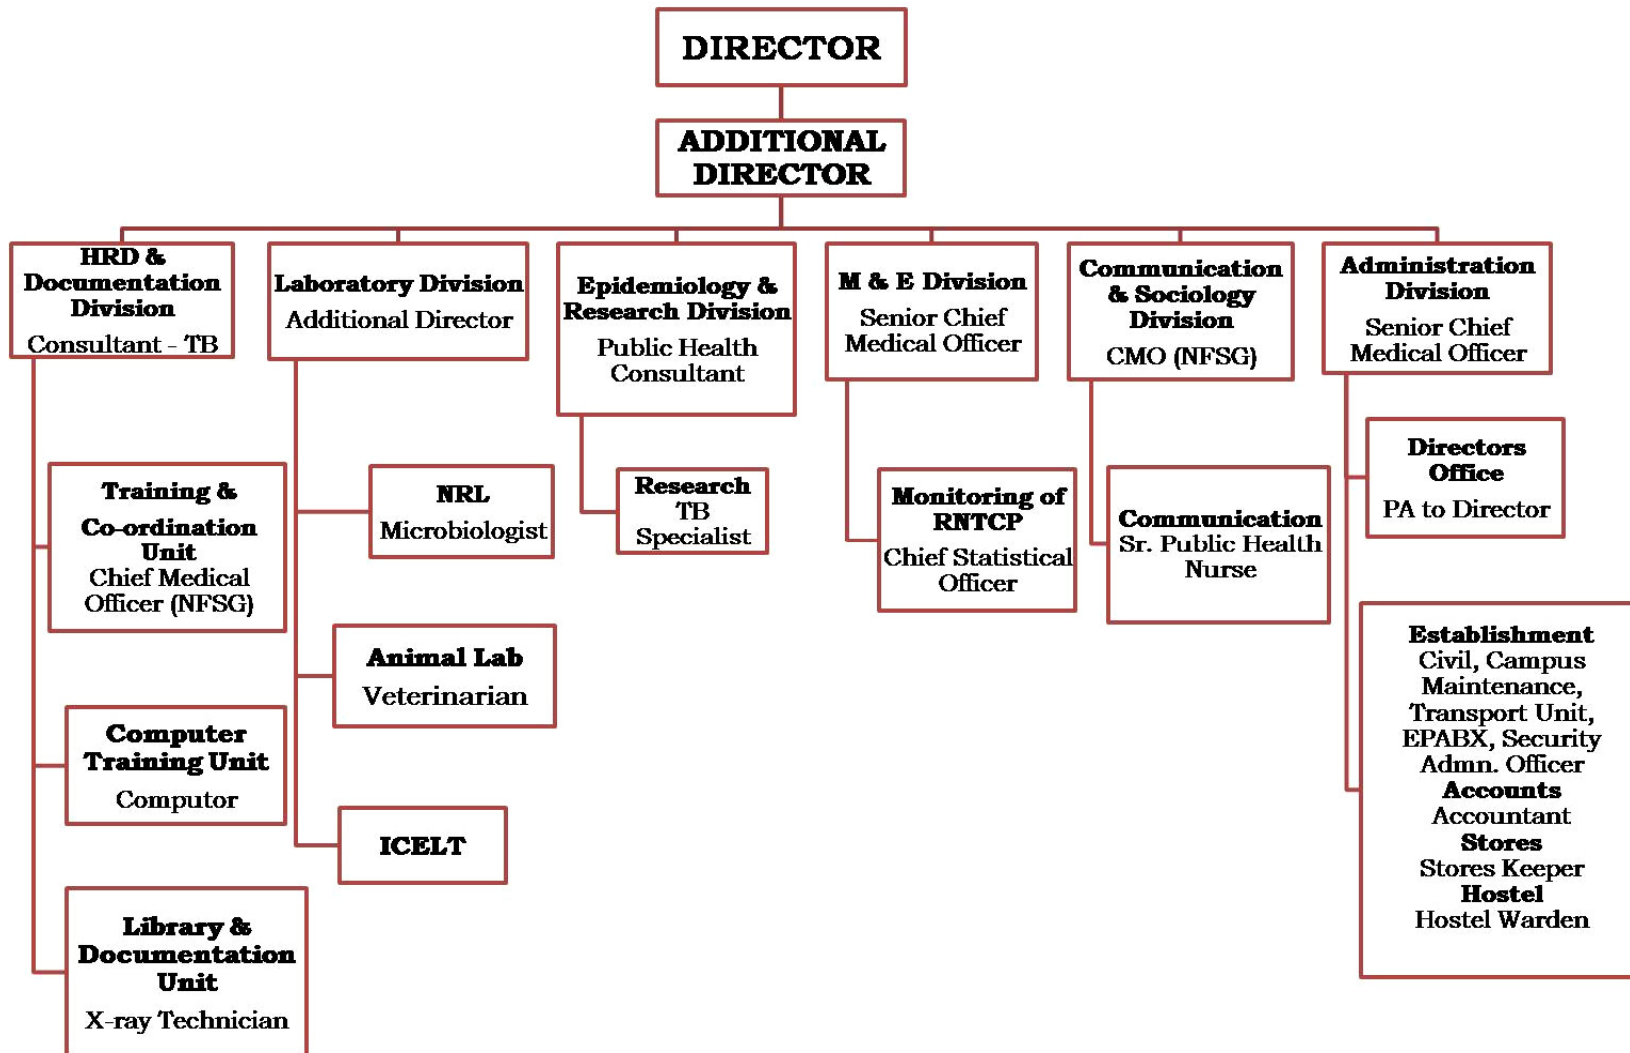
DIRECTOR

ADDITIONAL DIRECTOR

HRD & Documentation Division
Consultant - TB

Training & Co-ordination Unit
Chief Medical Officer (NFSG)

Computer Training Unit
Computor

Library & Documentation Unit
X-ray Technician

Laboratory Division
Additional Director

NRL
Microbiologist

Animal Lab
Veterinarian

ICELT

Epidemiology & Research Division
Public Health Consultant

Research
TB Specialist

M & E Division
Senior Chief Medical Officer

Monitoring of RNTCP
Chief Statistical Officer

Communication & Sociology Division
CMO (NFSG)

Communication
Sr. Public Health Nurse

Administration Division
Senior Chief Medical Officer

Directors Office
PA to Director

Establishment
Civil, Campus Maintenance, Transport Unit, EPABX, Security
Admn. Officer
Accounts
Accountant
Stores
Stores Keeper
Hostel
Hostel Warden